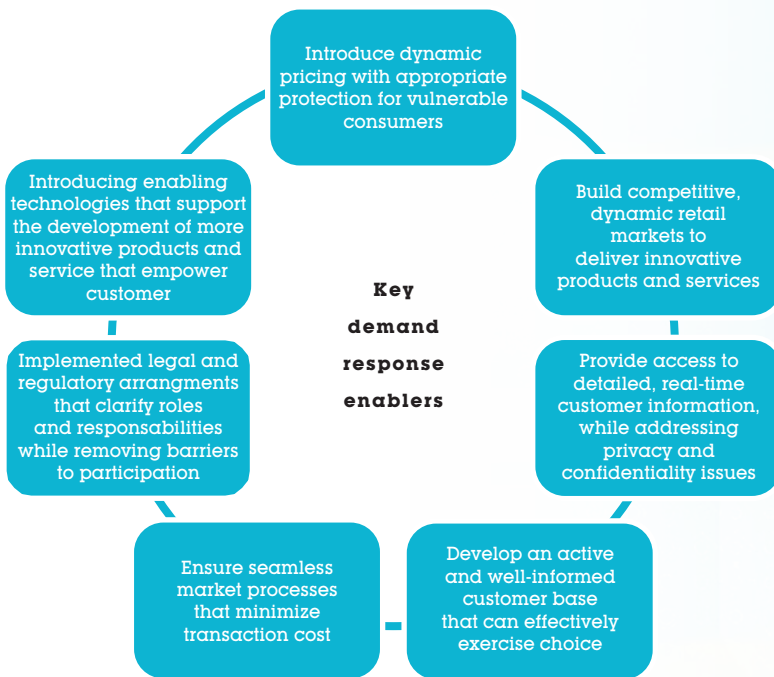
Introduce dynamic pricing with appropriate protection for vulnerable consumers

Build competitive, dynamic retail markets to deliver innovative products and services

Provide access to detailed, real-time customer information, while addressing privacy and confidentiality issues

Develop an active and well-informed customer base that can effectively exercise choice

Ensure seamless market processes that minimize transaction cost

Implemented legal and regulatory arrangments that clarify roles and responsabilities while removing barriers to participation

Introducing enabling technologies that support the development of more innovative products and service that empower customer

Key demand response enablers